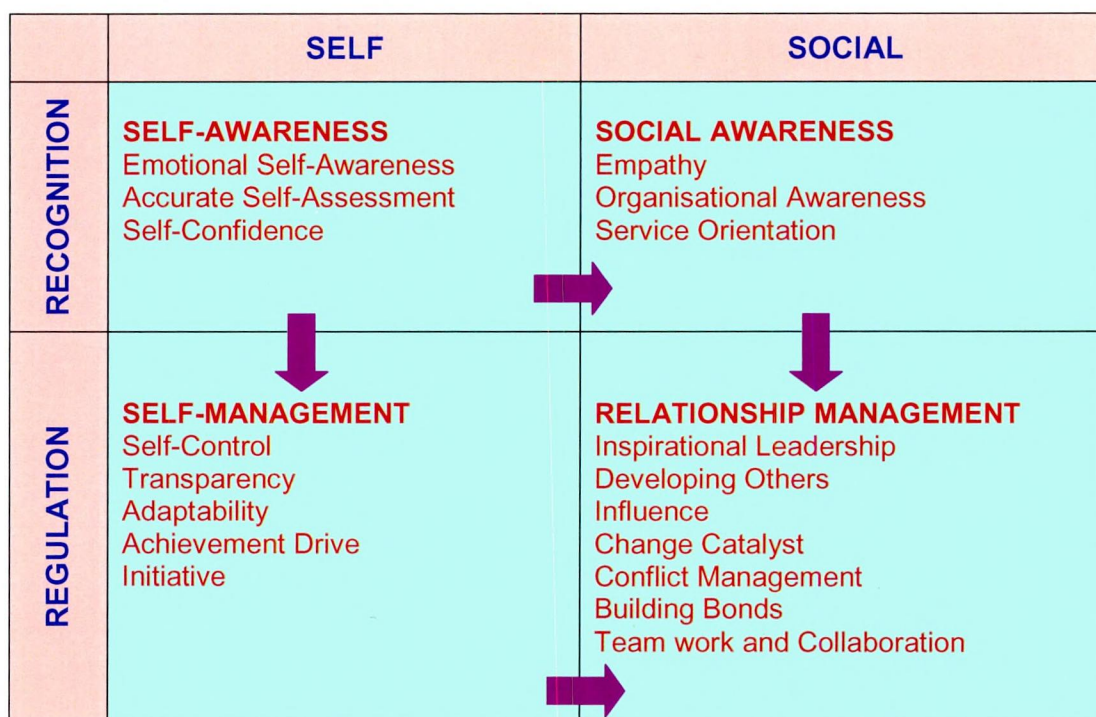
|  | SELF | SOCIAL |
|---|---|---|
| RECOGNITION | SELF-AWARENESS<br>Emotional Self-Awareness<br>Accurate Self-Assessment<br>Self-Confidence | SOCIAL AWARENESS<br>Empathy<br>Organisational Awareness<br>Service Orientation |
| REGULATION | SELF-MANAGEMENT<br>Self-Control<br>Transparency<br>Adaptability<br>Achievement Drive<br>Initiative | RELATIONSHIP MANAGEMENT<br>Inspirational Leadership<br>Developing Others<br>Influence<br>Change Catalyst<br>Conflict Management<br>Building Bonds<br>Team work and Collaboration |